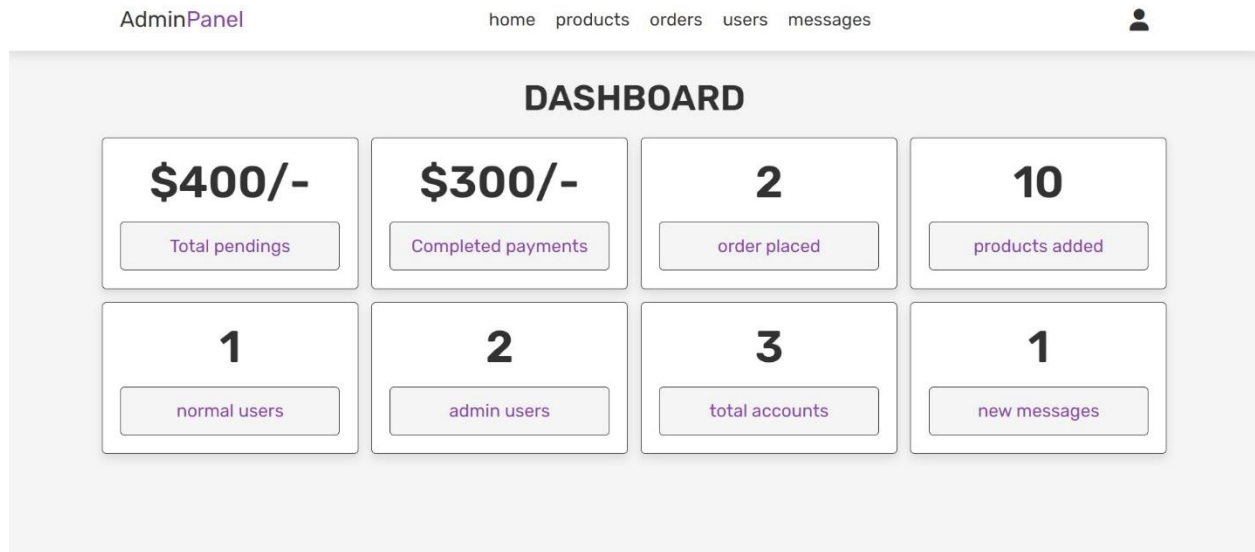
AdminPanel

home products orders users messages

DASHBOARD

$400/-

Total pendings

$300/-

Completed payments

2

order placed

10

products added

1

normal users

2

admin users

3

total accounts

1

new messages